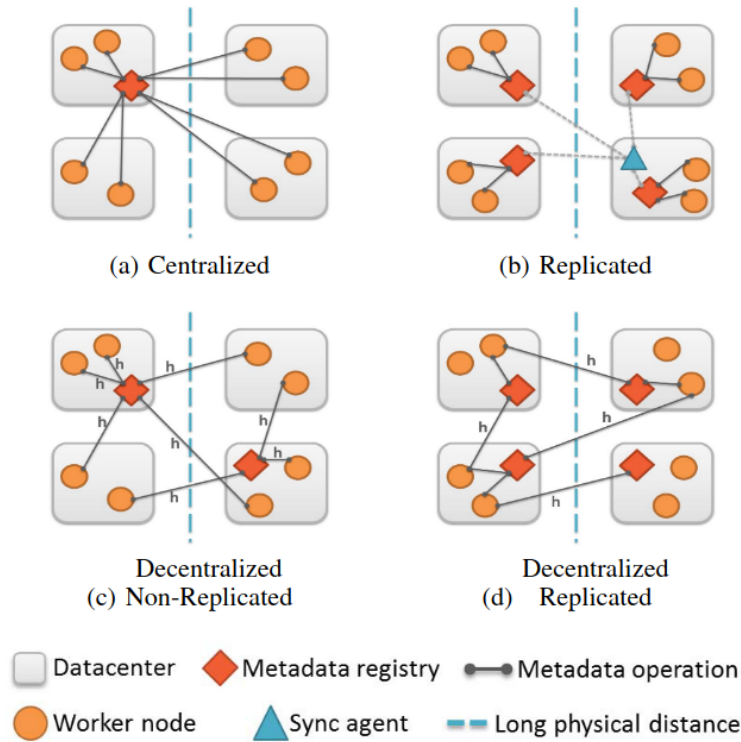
(a) Centralized

(b) Replicated

h h h h h h h

Decentralized
(c) Non-Replicated

h h h h

Decentralized
(d) Replicated

Datacenter
Metadata registry
Metadata operation
Worker node
Sync agent
Long physical distance